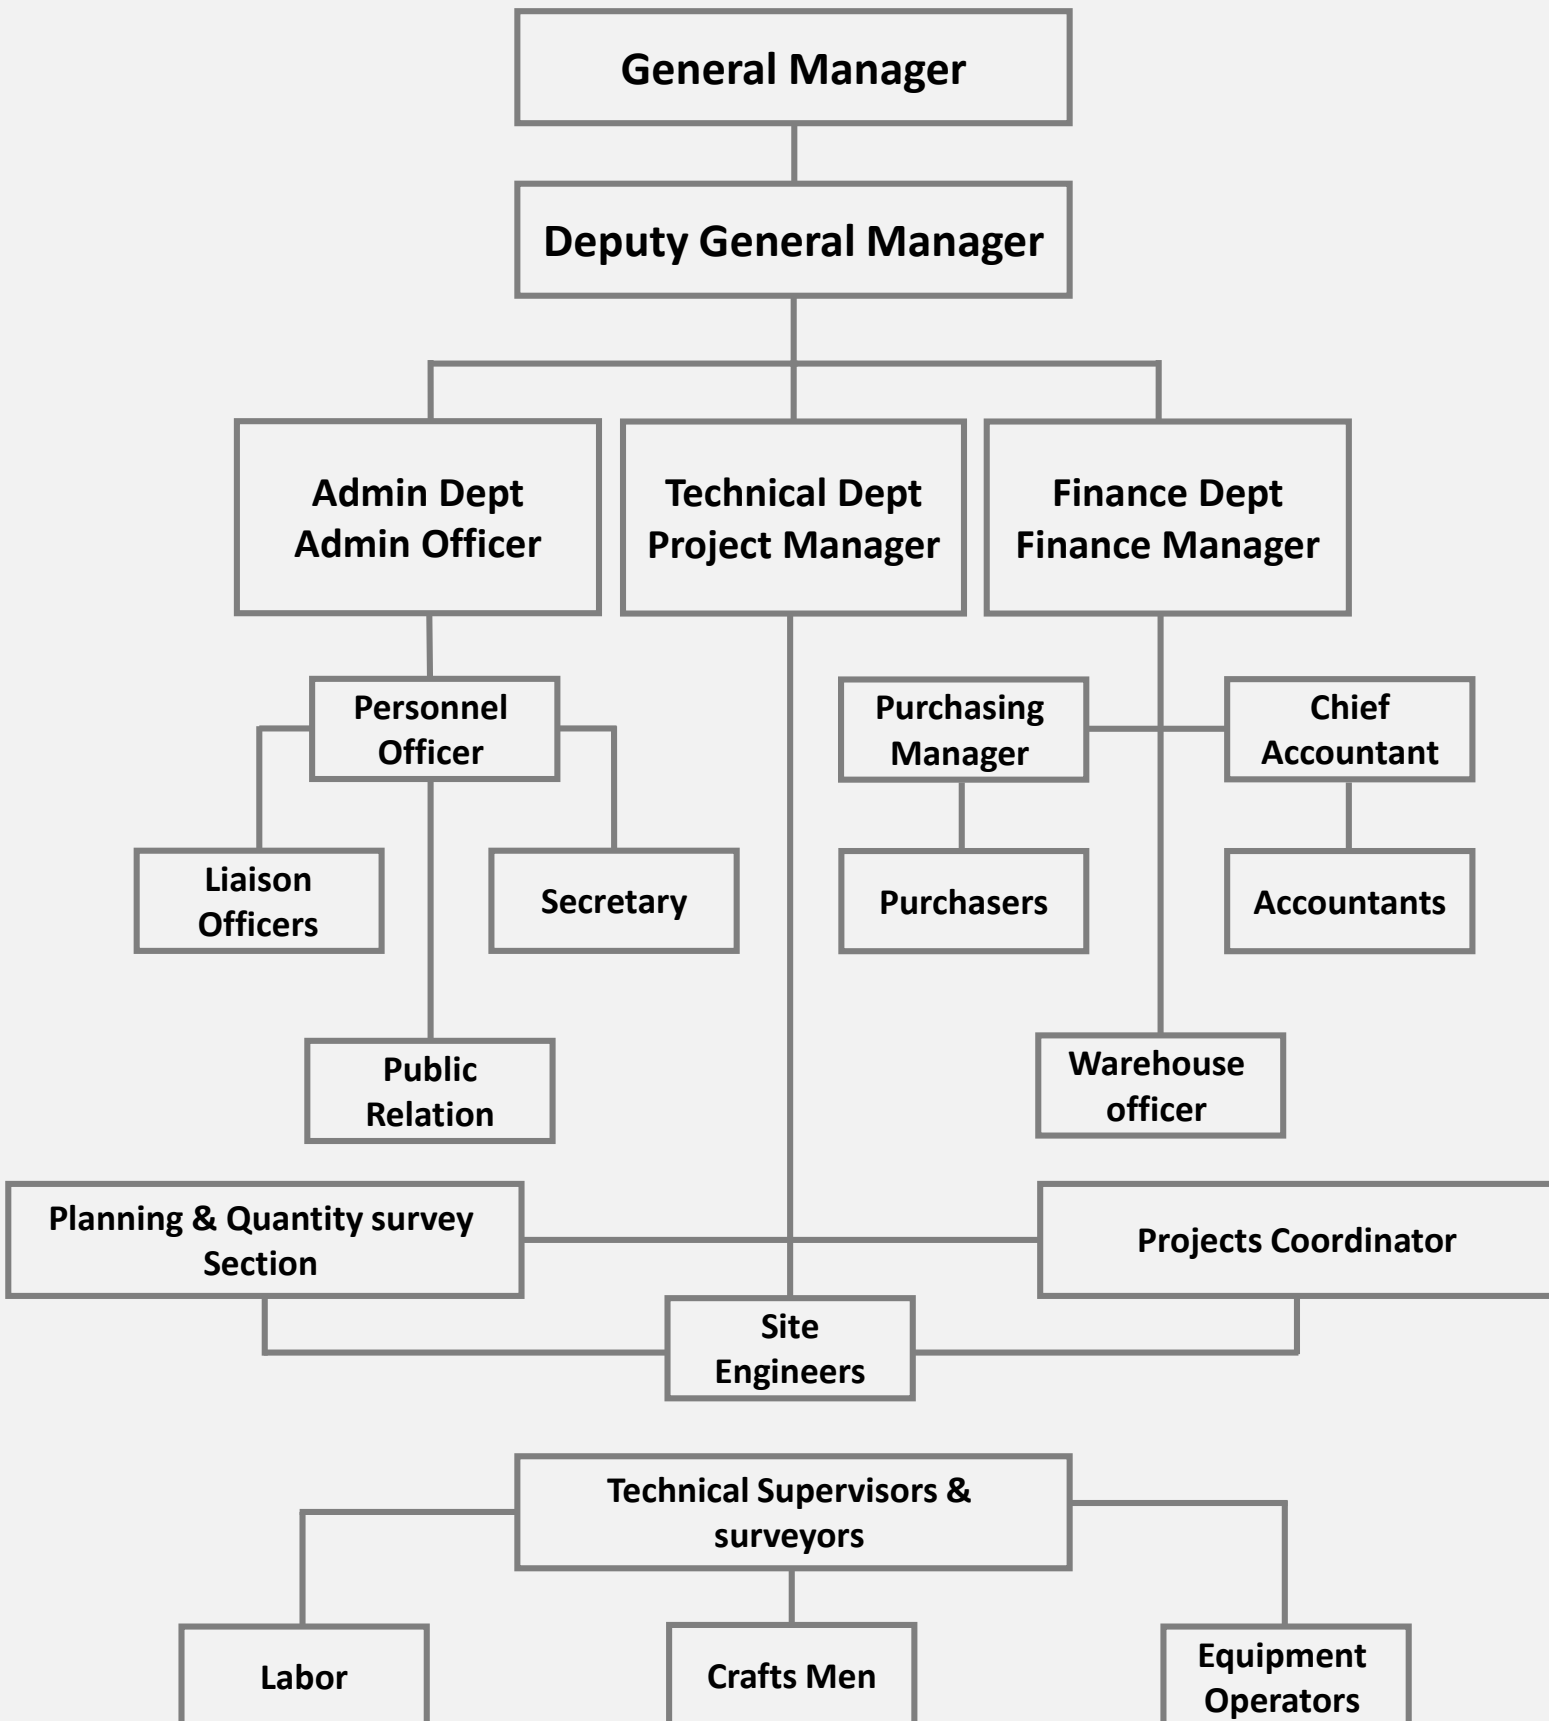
General Manager

Deputy General Manager

Admin Dept
Admin Officer

Technical Dept
Project Manager

Finance Dept
Finance Manager

Personnel Officer

Liaison Officers

Secretary

Public Relation

Purchasing Manager

Chief Accountant

Purchasers

Accountants

Warehouse officer

Planning & Quantity survey Section

Projects Coordinator

Site Engineers

Technical Supervisors & surveyors

Labor

Crafts Men

Equipment Operators